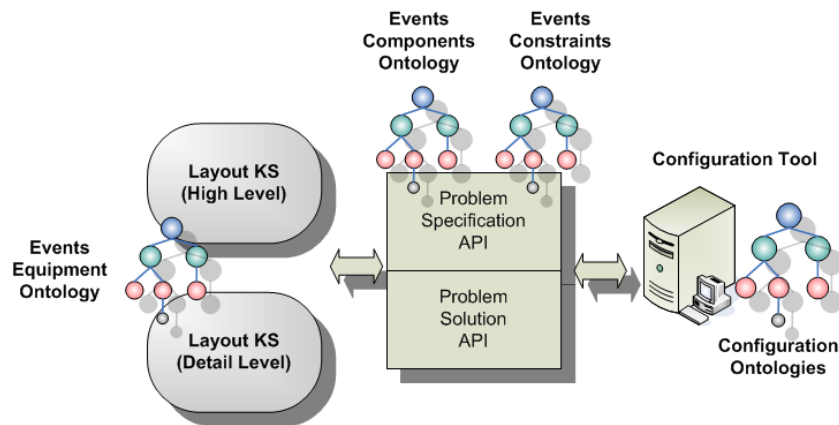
Events Components Ontology

Events Constraints Ontology

Layout KS (High Level)

Events Equipment Ontology

Layout KS (Detail Level)

Problem Specification API

Problem Solution API

Configuration Tool

Configuration Ontologies